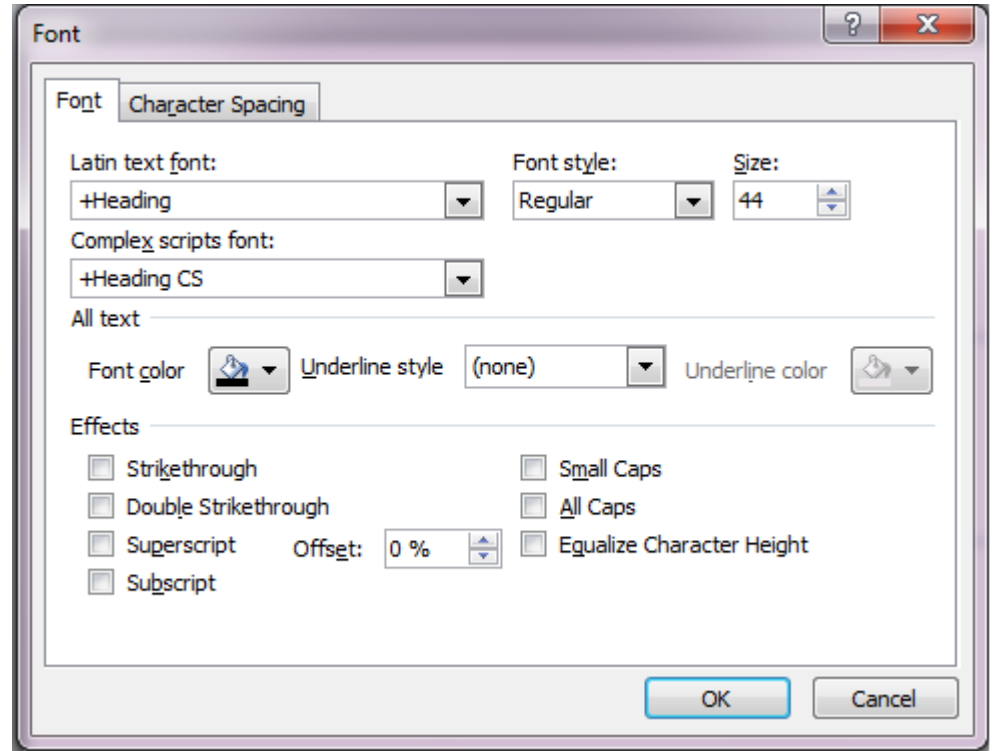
Font

?
X

Font
Character Spacing

Latin text font:
+Heading
Font style:
Regular
Size:
44

Complex scripts font:
+Heading CS

All text

Font color
Underline style
(none)
Underline color

Effects

Strikethrough
Double Strikethrough
Superscript
Offset:
0 %
Subscript

Small Caps
All Caps
Equalize Character Height

OK
Cancel